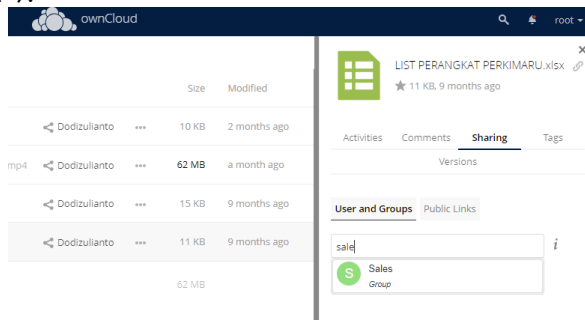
ownCloud

root

Size Modified

Dodizulianto 10 KB 2 months ago

mp4 62 MB a month ago

Dodizulianto 15 KB 9 months ago

Dodizulianto 11 KB 9 months ago

62 MB

LIST PERANGKAT PERKIMARU.xlsx

11 KB, 9 months ago

Activities Comments Sharing Tags

Versions

User and Groups Public Links

sale

i

S Sales
Group